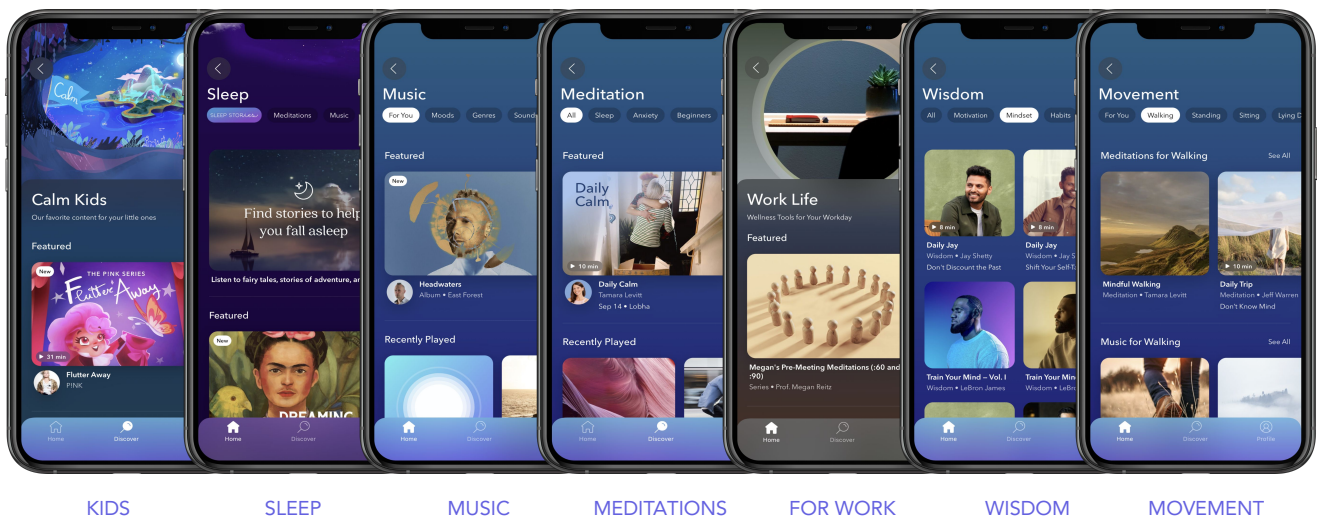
Calm

Calm Kids
Our favorite content for your little ones

Featured

New
THE PINK SERIES
Flutter Away
31 min
Flutter Away
PINK

Home Discover

Sleep
SLEEP STORIES Meditations Music

Find stories to help you fall asleep
Listen to fairy tales, stories of adventure, and

Featured
New
DREAMING

Home Discover

Music
For You Moods Genres Sounds

Featured
New
Headwaters
Album • East Forest

Recently Played

Home Discover

Meditation
All Sleep Anxiety Beginners

Featured
Daily Calm
10 min
Daily Calm
Tamara Levitt
Sep 14 • Lobha

Recently Played

Home Discover

Work Life
Wellness Tools for Your Workday

Featured
Megan's Pre-Meeting Meditations (:60 and :90)
Series • Prof. Megan Reitz

Home Discover

Wisdom
All Motivation Mindset Habits

8 min
Daily Jay
Wisdom • Jay Shetty
Don't Discount the Past
8 min
Daily Jay
Wisdom • Jay S
Shift Your Self-T

Train Your Mind — Vol. I
Wisdom • LeBron James
Train Your Min
Wisdom • LeBr

Home Discover

Movement
For You Walking Standing Sitting Lying D

Meditations for Walking See All
Mindful Walking
Meditation • Tamara Levitt
10 min
Daily Trip
Meditation • Jeff Warren
Don't Know Mind

Music for Walking See All

Home Discover Profile

KIDS SLEEP MUSIC MEDITATIONS FOR WORK WISDOM MOVEMENT